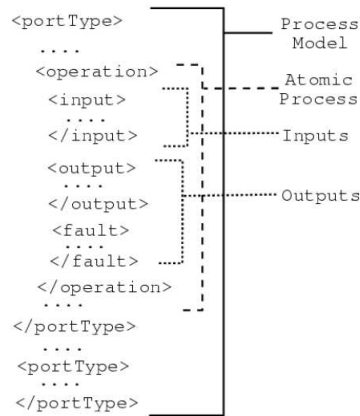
<portType>
....
<operation>
<input>
....
</input>
<output>
....
</output>
<fault>
....
</fault>
</operation>
....
</portType>
....
<portType>
....
</portType>

Process Model

Atomic Process

Inputs

Outputs